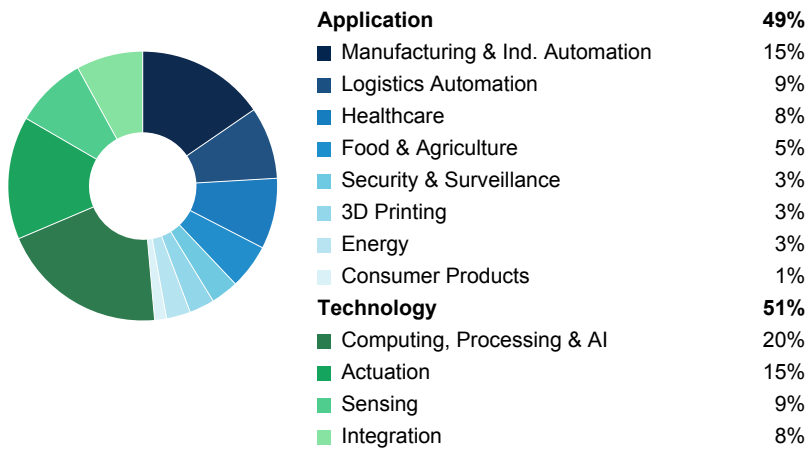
| Application | 49% |
|---|---|
| Manufacturing & Ind. Automation | 15% |
| Logistics Automation | 9% |
| Healthcare | 8% |
| Food & Agriculture | 5% |
| Security & Surveillance | 3% |
| 3D Printing | 3% |
| Energy | 3% |
| Consumer Products | 1% |
| Technology | 51% |
| Computing, Processing & AI | 20% |
| Actuation | 15% |
| Sensing | 9% |
| Integration | 8% |